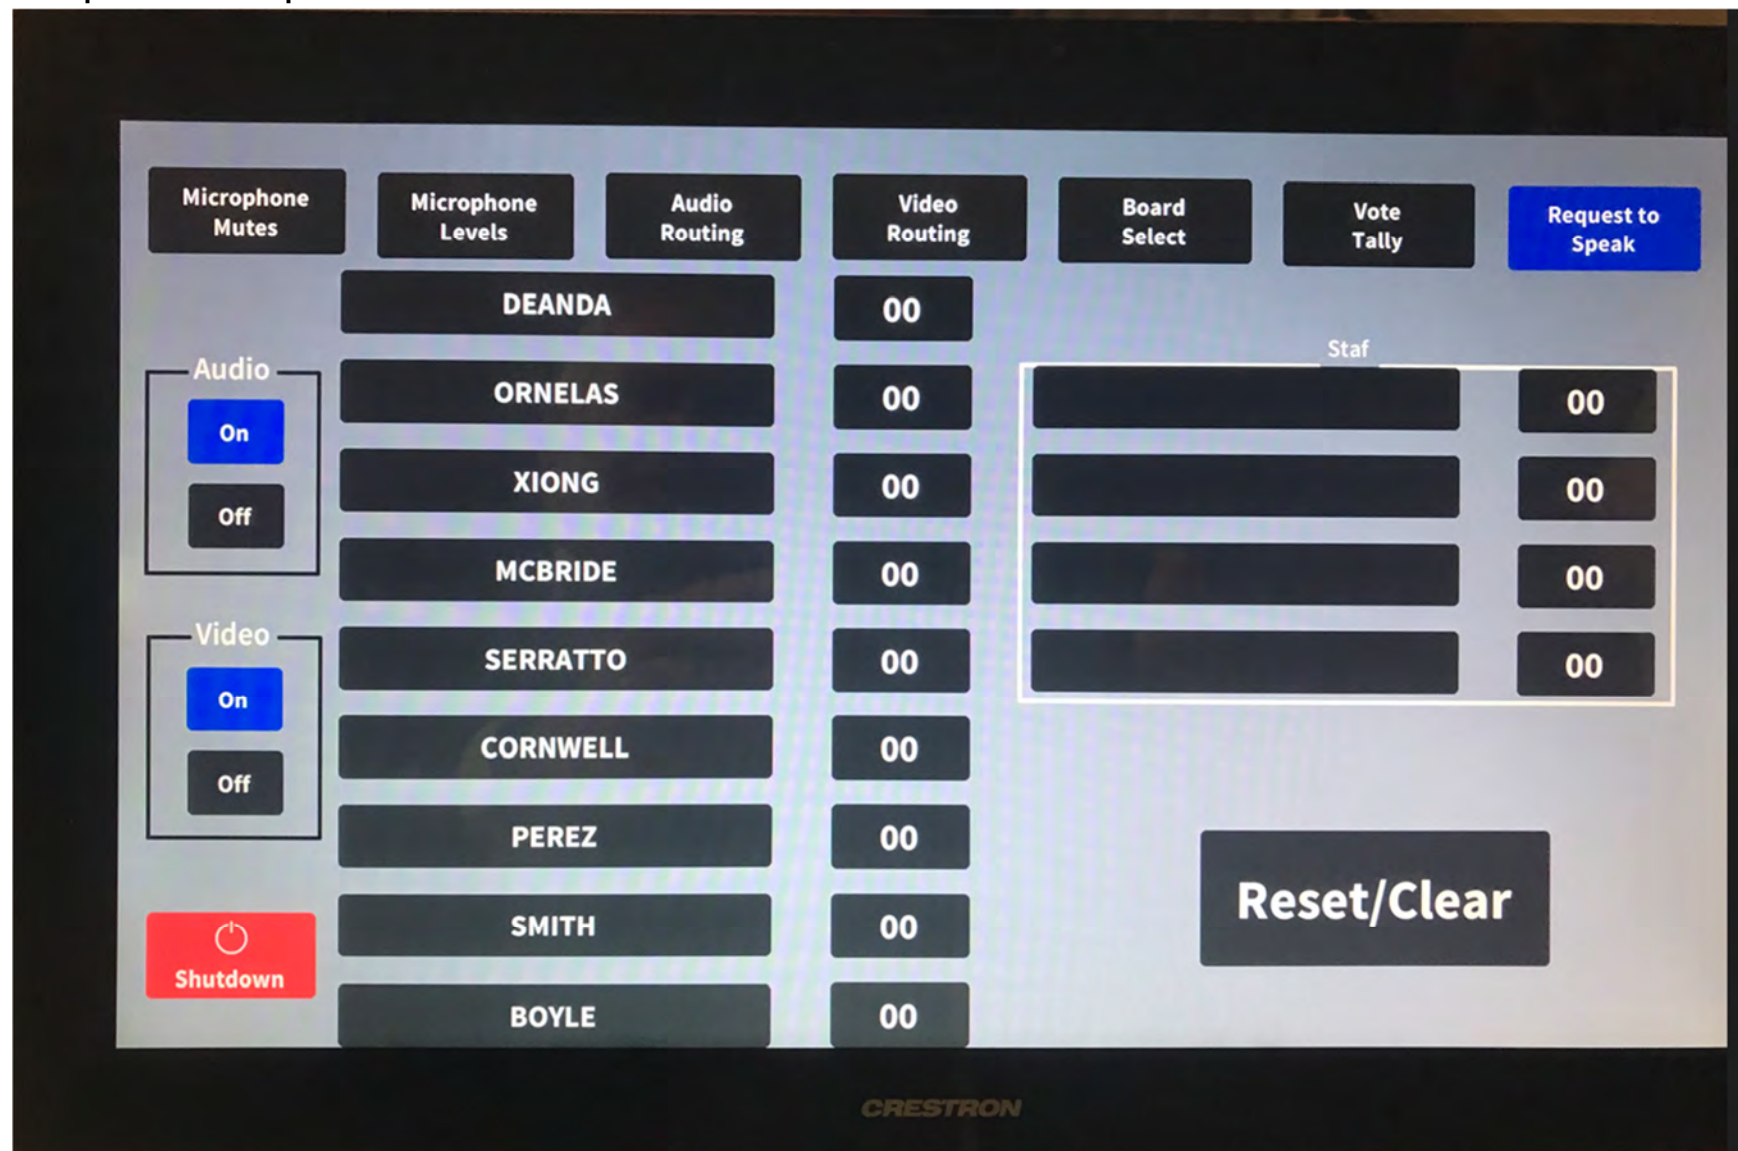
Microphone Mutes
Microphone Levels
Audio Routing
Video Routing
Board Select
Vote Tally
Request to Speak

Audio
On
Off

Video
On
Off

Shutdown

DEANDA 00
ORNELAS 00
XIONG 00
MCBRIDE 00
SERRATTO 00
CORNWELL 00
PEREZ 00
SMITH 00
BOYLE 00

Staf
00
00
00
00

Reset/Clear

CRESTRON